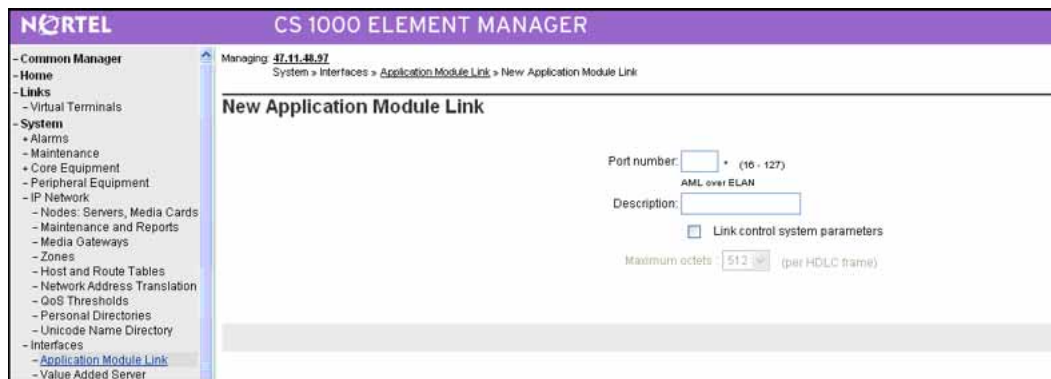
NORTEL CS 1000 ELEMENT MANAGER

- Common Manager
- Home
- Links
- Virtual Terminals
- System
+ Alarms
- Maintenance
+ Core Equipment
- Peripheral Equipment
- IP Network
- Nodes: Servers, Media Cards
- Maintenance and Reports
- Media Gateways
- Zones
- Host and Route Tables
- Network Address Translation
- QoS Thresholds
- Personal Directories
- Unicode Name Directory
- Interfaces
- Application Module Link
- Value Added Server

Managing: 47.11.48.97
System » Interfaces » Application Module Link » New Application Module Link

New Application Module Link

Port number: * (16 - 127)
AML over ELAN
Description:
Link control system parameters
Maximum octets : 512 (per HDLC frame)